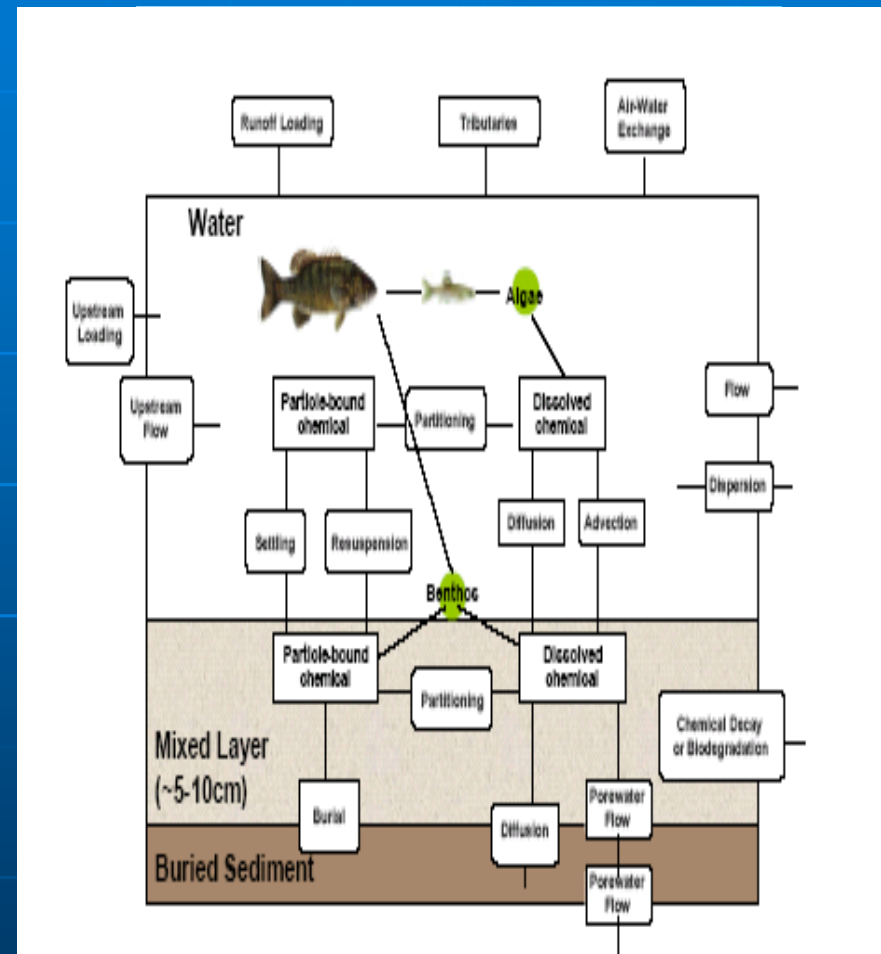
Runoff Loading

Tributaries

Air-Water Exchange

Water

Algae

Upstream Loading

Upstream Flow

Particle-bound chemical

Partitioning

Dissolved chemical

Flow

Dispersion

Settling

Resuspension

Diffusion

Advection

Benthos

Particle-bound chemical

Partitioning

Dissolved chemical

Chemical Decay or Biodegradation

Mixed Layer (~5-10cm)

Burial

Diffusion

Porewater Flow

Buried Sediment

Porewater Flow